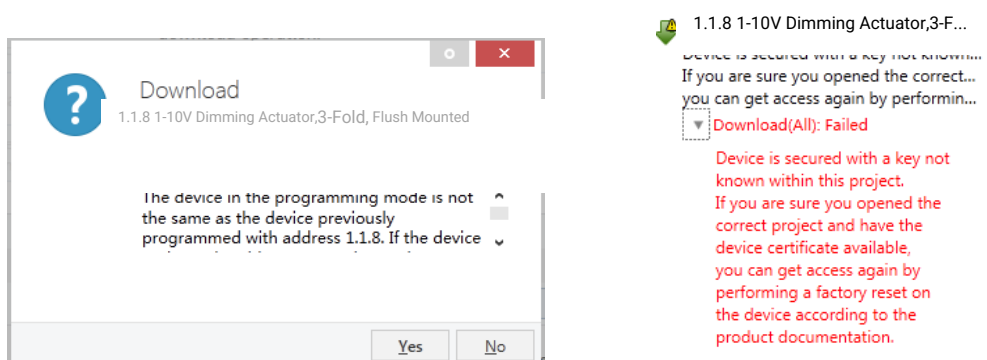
Download

1.1.8 1-10V Dimming Actuator,3-Fold, Flush Mounted

The device in the programming mode is not the same as the device previously programmed with address 1.1.8. If the device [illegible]

Yes No

1.1.8 1-10V Dimming Actuator,3-F...

Device is secured with a key not known...

If you are sure you opened the correct...

you can get access again by performin...

Download(All): Failed

Device is secured with a key not known within this project. If you are sure you opened the correct project and have the device certificate available, you can get access again by performing a factory reset on the device according to the product documentation.